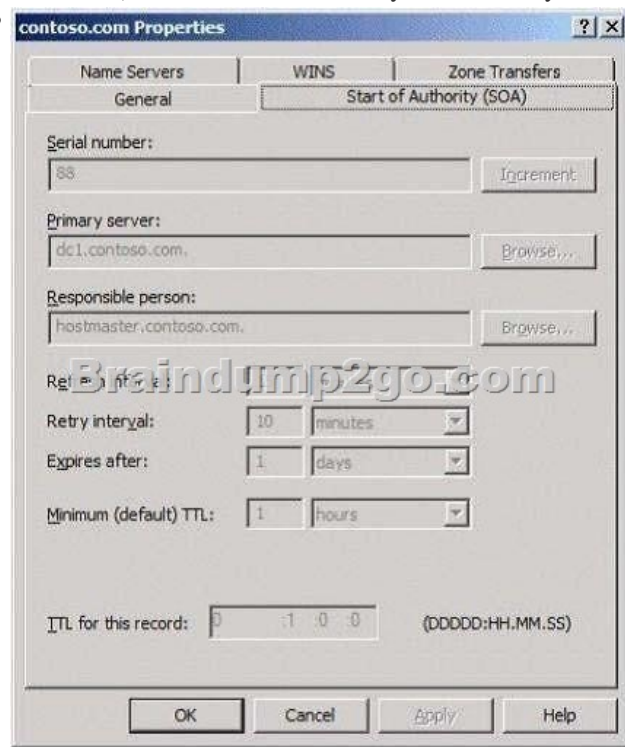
contoso.com Properties

? X

Name Servers
WINS
Zone Transfers
General
Start of Authority (SOA)

Serial number:
88
Increment

Primary server:
dc1.contoso.com.
Browse...

Responsible person:
hostmaster.contoso.com.
Browse...

Braindump2go.com

Re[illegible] int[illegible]al:

Retry interval:
10
minutes

Expires after:
1
days

Minimum (default) TTL:
1
hours

TTL for this record:
0 :1 :0 :0
(DDDDD:HH.MM.SS)

OK
Cancel
Apply
Help